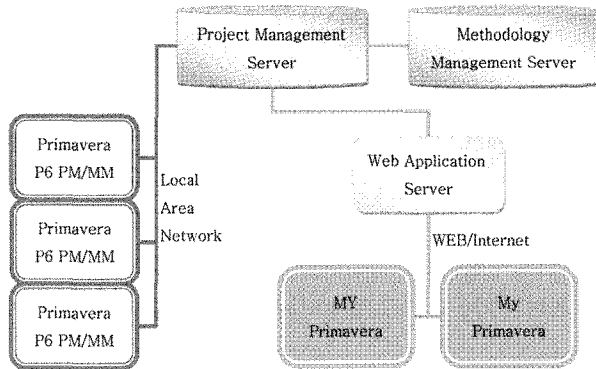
Project Management Server

Methodology Management Server

Primavera P6 PM/MM

Primavera P6 PM/MM

Primavera P6 PM/MM

Local Area Network

Web Application Server

WEB/Internet

MY Primavera

My Primavera